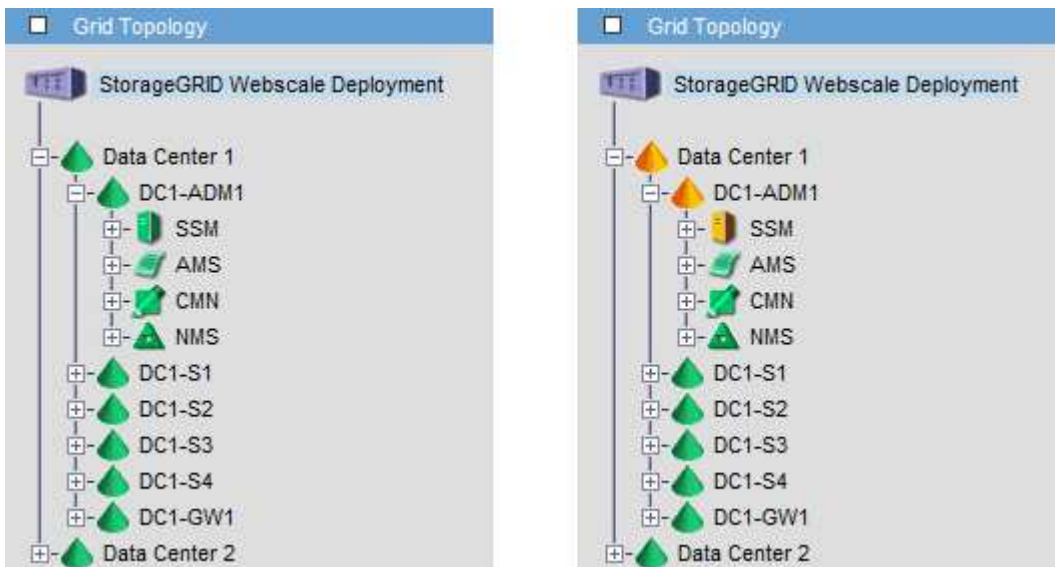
Grid Topology

StorageGRID Webscale Deployment

Data Center 1
DC1-ADM1
SSM
AMS
CMN
NMS
DC1-S1
DC1-S2
DC1-S3
DC1-S4
DC1-GW1
Data Center 2

Grid Topology

StorageGRID Webscale Deployment

Data Center 1
DC1-ADM1
SSM
AMS
CMN
NMS
DC1-S1
DC1-S2
DC1-S3
DC1-S4
DC1-GW1
Data Center 2